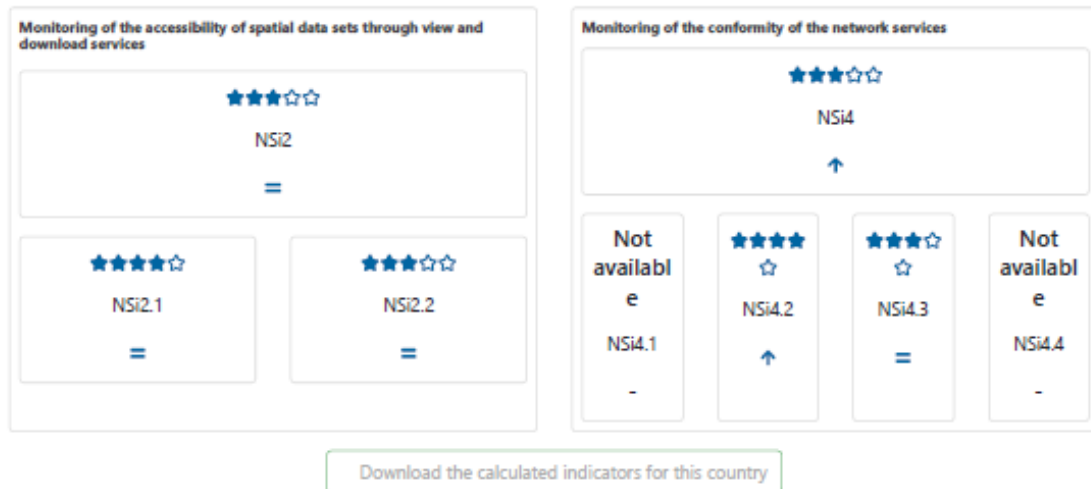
Monitoring of the accessibility of spatial data sets through view and download services

★★★☆☆

NSi2

=

★★★★☆

NSi2.1

=

★★★☆☆

NSi2.2

=

Monitoring of the conformity of the network services

★★★☆☆

NSi4

↑

Not available

NSi4.1

-

★★★★☆

NSi4.2

↑

★★★☆☆

NSi4.3

=

Not available

NSi4.4

-

Download the calculated indicators for this country